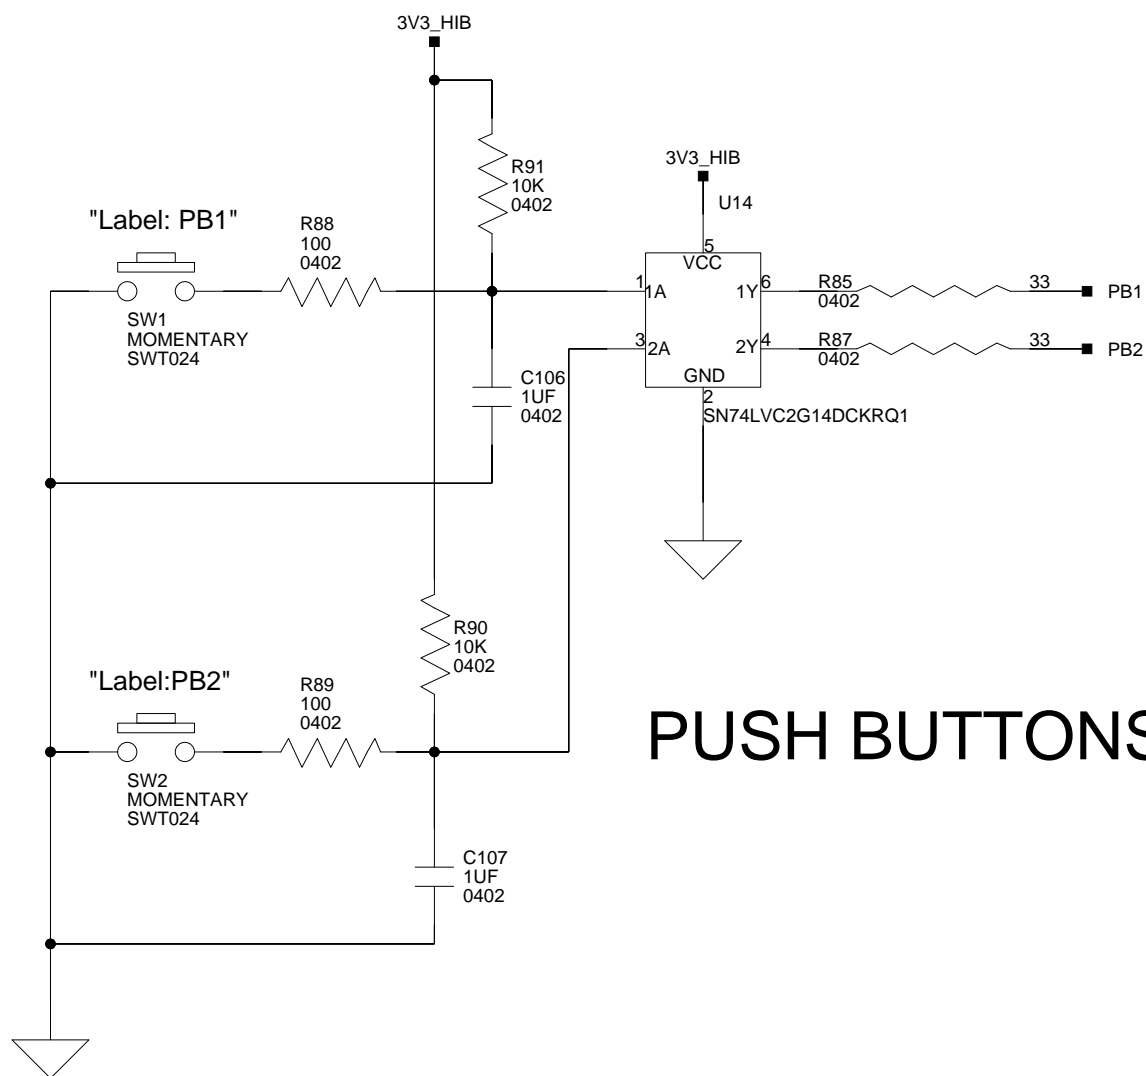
3V3_HIB

R91
10K
0402

3V3_HIB

U14

"Label: PB1"

R88
100
0402

5
VCC

1
1A

1Y
6

R85
0402

33

PB1

SW1
MOMENTARY
SWT024

3
2A

2Y
4

R87
0402

33

PB2

C106
1UF
0402

GND
2
SN74LVC2G14DCKRQ1

R90
10K
0402

"Label:PB2"

R89
100
0402

PUSH BUTTONS

SW2
MOMENTARY
SWT024

C107
1UF
0402